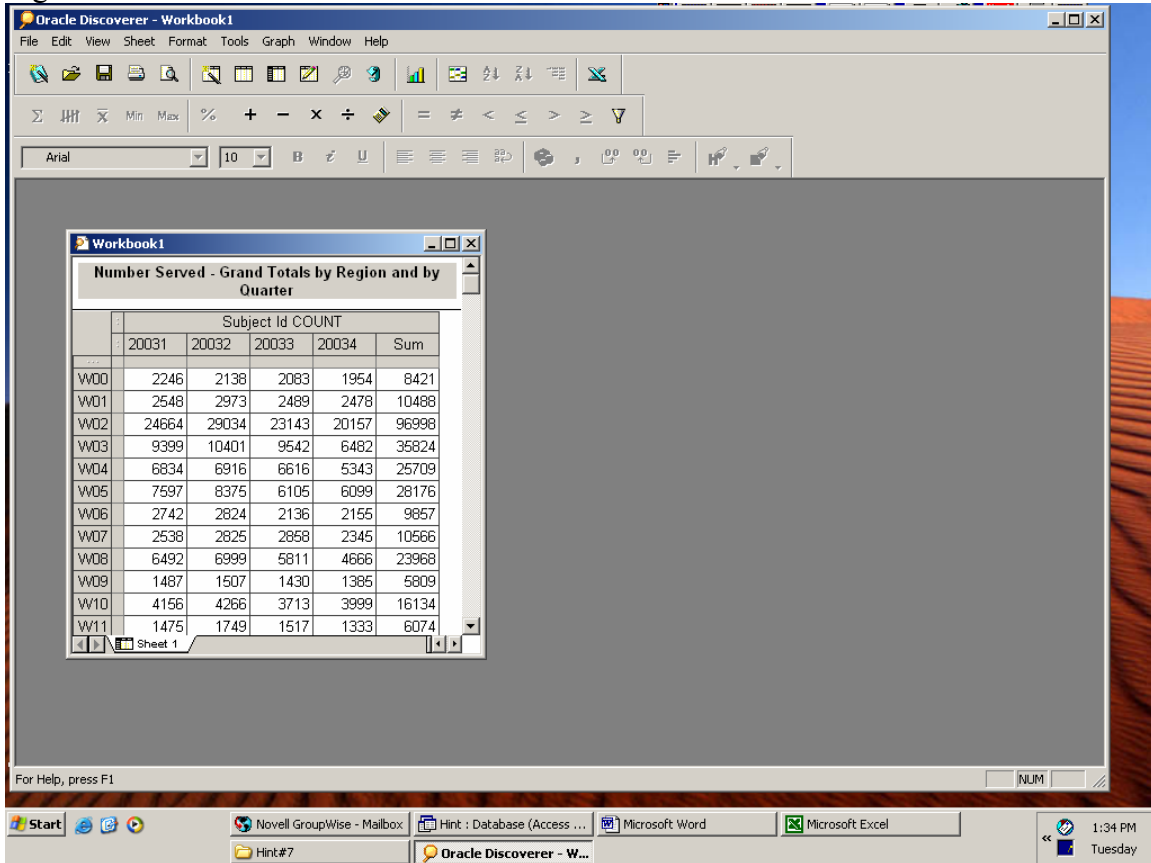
Oracle Discoverer - Workbook1

File Edit View Sheet Format Tools Graph Window Help

Σ Min Max % + − × ÷ = ≠ < ≤ > ≥

Arial 10 B I U

Workbook1

Number Served - Grand Totals by Region and by Quarter

| | Subject Id COUNT | | | | |
|---|---|---|---|---|---|
| | 20031 | 20032 | 20033 | 20034 | Sum |
| W00 | 2246 | 2138 | 2083 | 1954 | 8421 |
| W01 | 2548 | 2973 | 2489 | 2478 | 10488 |
| W02 | 24664 | 29034 | 23143 | 20157 | 96998 |
| W03 | 9399 | 10401 | 9542 | 6482 | 35824 |
| W04 | 6834 | 6916 | 6616 | 5343 | 25709 |
| W05 | 7597 | 8375 | 6105 | 6099 | 28176 |
| W06 | 2742 | 2824 | 2136 | 2155 | 9857 |
| W07 | 2538 | 2825 | 2858 | 2345 | 10566 |
| W08 | 6492 | 6999 | 5811 | 4666 | 23968 |
| W09 | 1487 | 1507 | 1430 | 1385 | 5809 |
| W10 | 4156 | 4266 | 3713 | 3999 | 16134 |
| W11 | 1475 | 1749 | 1517 | 1333 | 6074 |

Sheet 1

For Help, press F1

NUM

Start

Novell GroupWise - Mailbox

Hint : Database (Access ...

Microsoft Word

Microsoft Excel

Hint#7

Oracle Discoverer - W...

1:34 PM
Tuesday